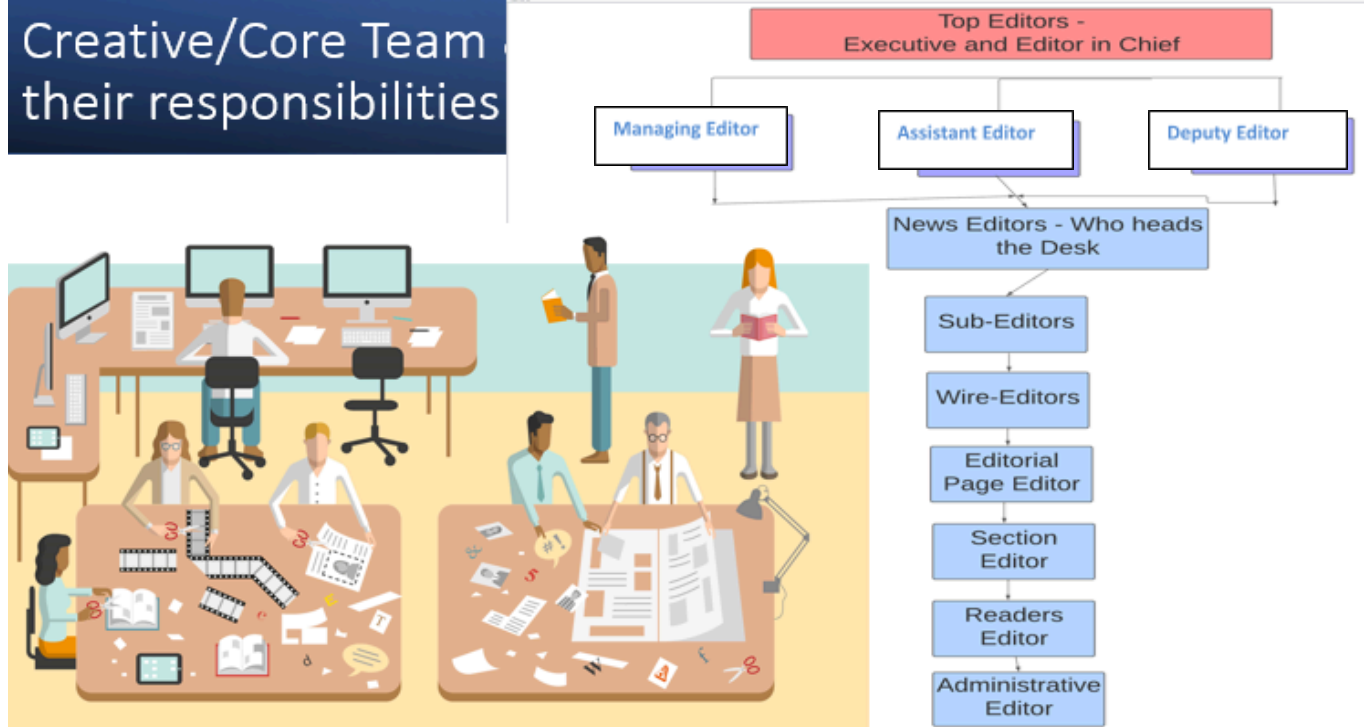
Creative/Core Team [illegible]
their responsibilities

Top Editors -
Executive and Editor in Chief

Managing Editor

Assistant Editor

Deputy Editor

News Editors - Who heads the Desk

Sub-Editors

Wire-Editors

Editorial Page Editor

Section Editor

Readers Editor

Administrative Editor